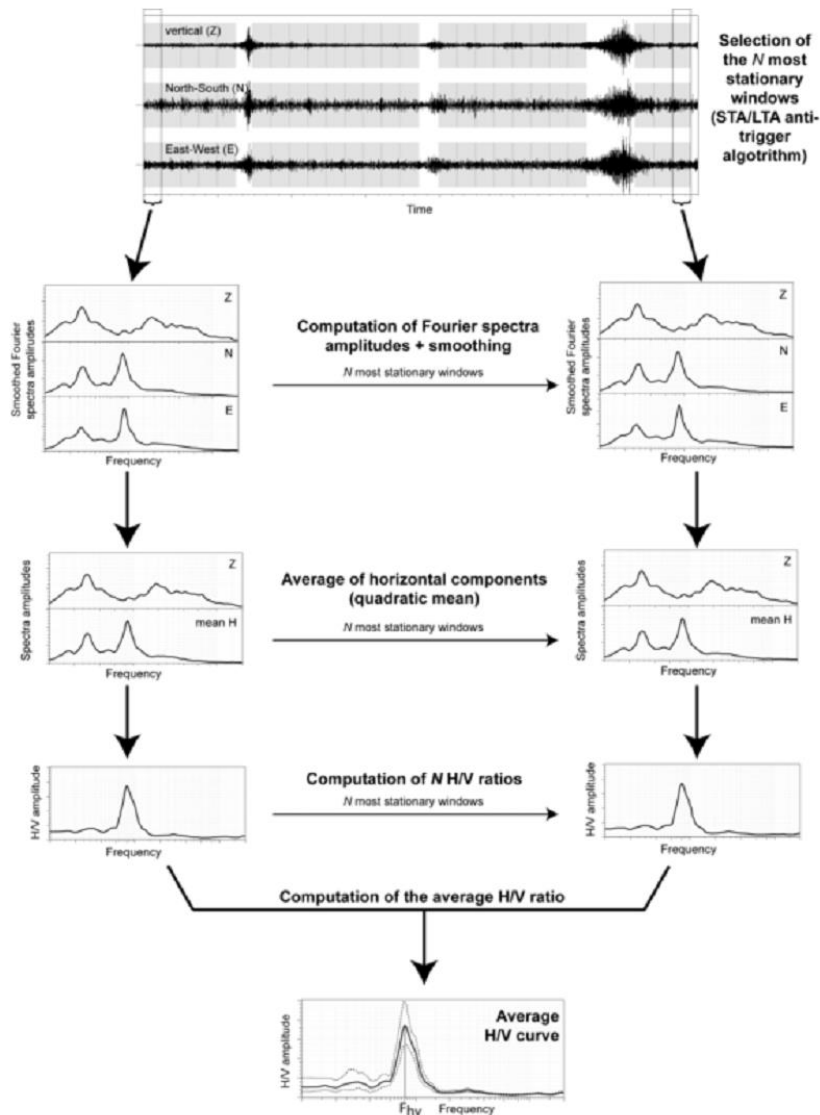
vertical (Z)

North-South (N)

East-West (E)

Time

Selection of the N most stationary windows (STA/LTA anti-trigger algotrithm)

Smoothed Fourier spectra amplitudes

Z

N

E

Frequency

Computation of Fourier spectra amplitudes + smoothing

N most stationary windows

Smoothed Fourier spectra amplitudes

Z

N

E

Frequency

Spectra amplitudes

Z

mean H

Frequency

Average of horizontal components (quadratic mean)

N most stationary windows

Spectra amplitudes

Z

mean H

Frequency

H/V amplitude

Frequency

Computation of N H/V ratios

N most stationary windows

H/V amplitude

Frequency

Computation of the average H/V ratio

H/V amplitude

Average H/V curve

$F_{hv}$ Frequency